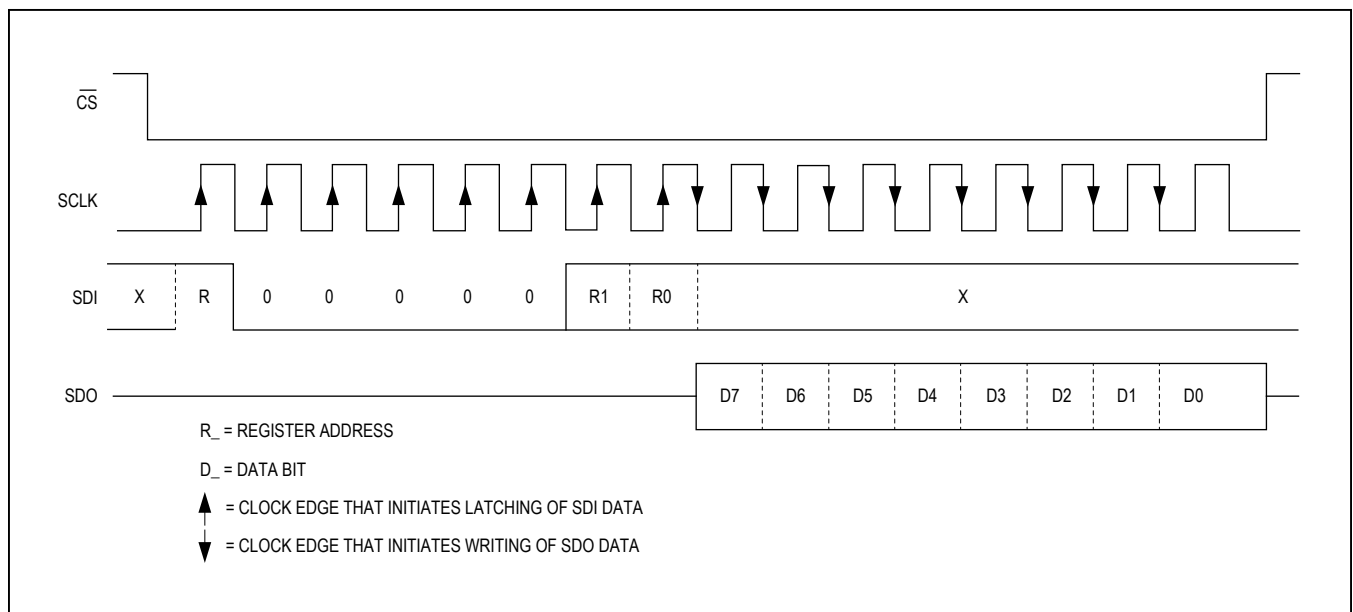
$\overline{CS}$

SCLK

SDI X R 0 0 0 0 0 R1 R0 X

SDO D7 D6 D5 D4 D3 D2 D1 D0

R_ = REGISTER ADDRESS

D_ = DATA BIT

= CLOCK EDGE THAT INITIATES LATCHING OF SDI DATA

= CLOCK EDGE THAT INITIATES WRITING OF SDO DATA